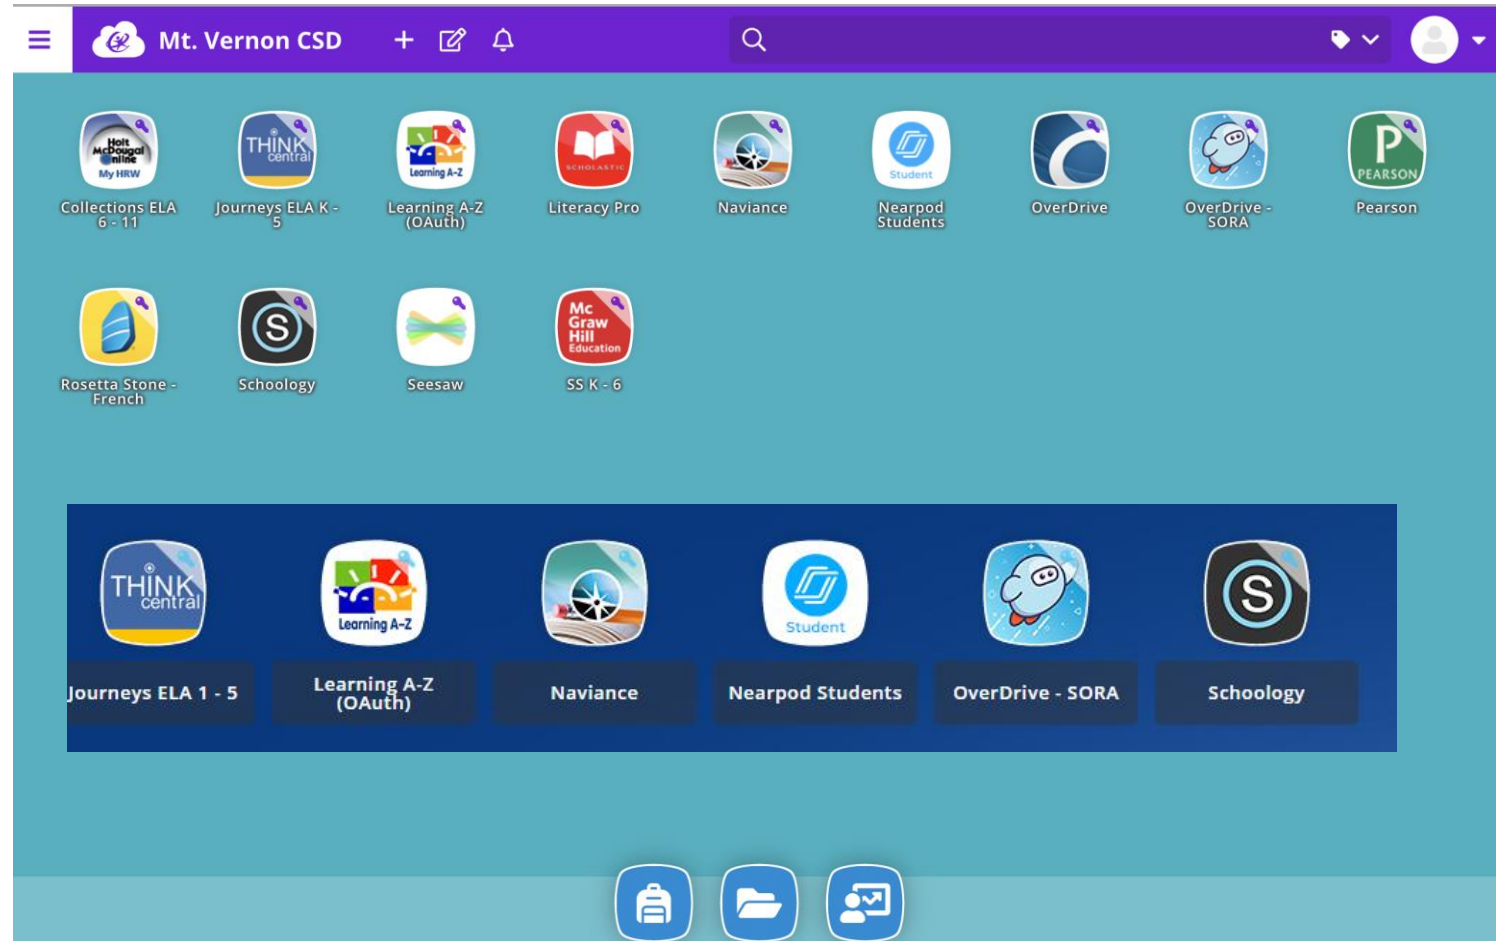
Mt. Vernon CSD

Holt McDougal Online My HRW
Collections ELA 6 - 11

THINK central
Journeys ELA K - 5

Learning A-Z
Learning A-Z (OAuth)

SCHOLASTIC
Literacy Pro

Naviance

Student
Nearpod Students

OverDrive

OverDrive - SORA

PEARSON
Pearson

Rosetta Stone - French

Schoology

Seesaw

Mc Graw Hill Education
SS K - 6

THINK central
Journeys ELA 1 - 5

Learning A-Z
Learning A-Z (OAuth)

Naviance

Student
Nearpod Students

OverDrive - SORA

Schoology